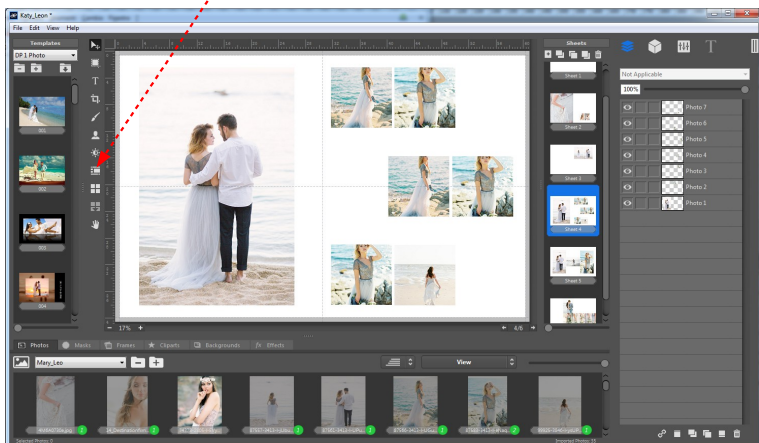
Katy_Leon *
File Edit View Help
Templates
DF 1 Photo
001
002
003
004
Sheets
Sheet 1
Sheet 2
Sheet 3
Sheet 4
Sheet 5
Not Applicable
100%
Photo 7
Photo 6
Photo 5
Photo 4
Photo 3
Photo 2
Photo 1
17%
4/6
Photos
Masks
Frames
Cliparts
Backgrounds
Effects
Mary_Leo
View
Selected Photos: 0
Imported Photos: 33